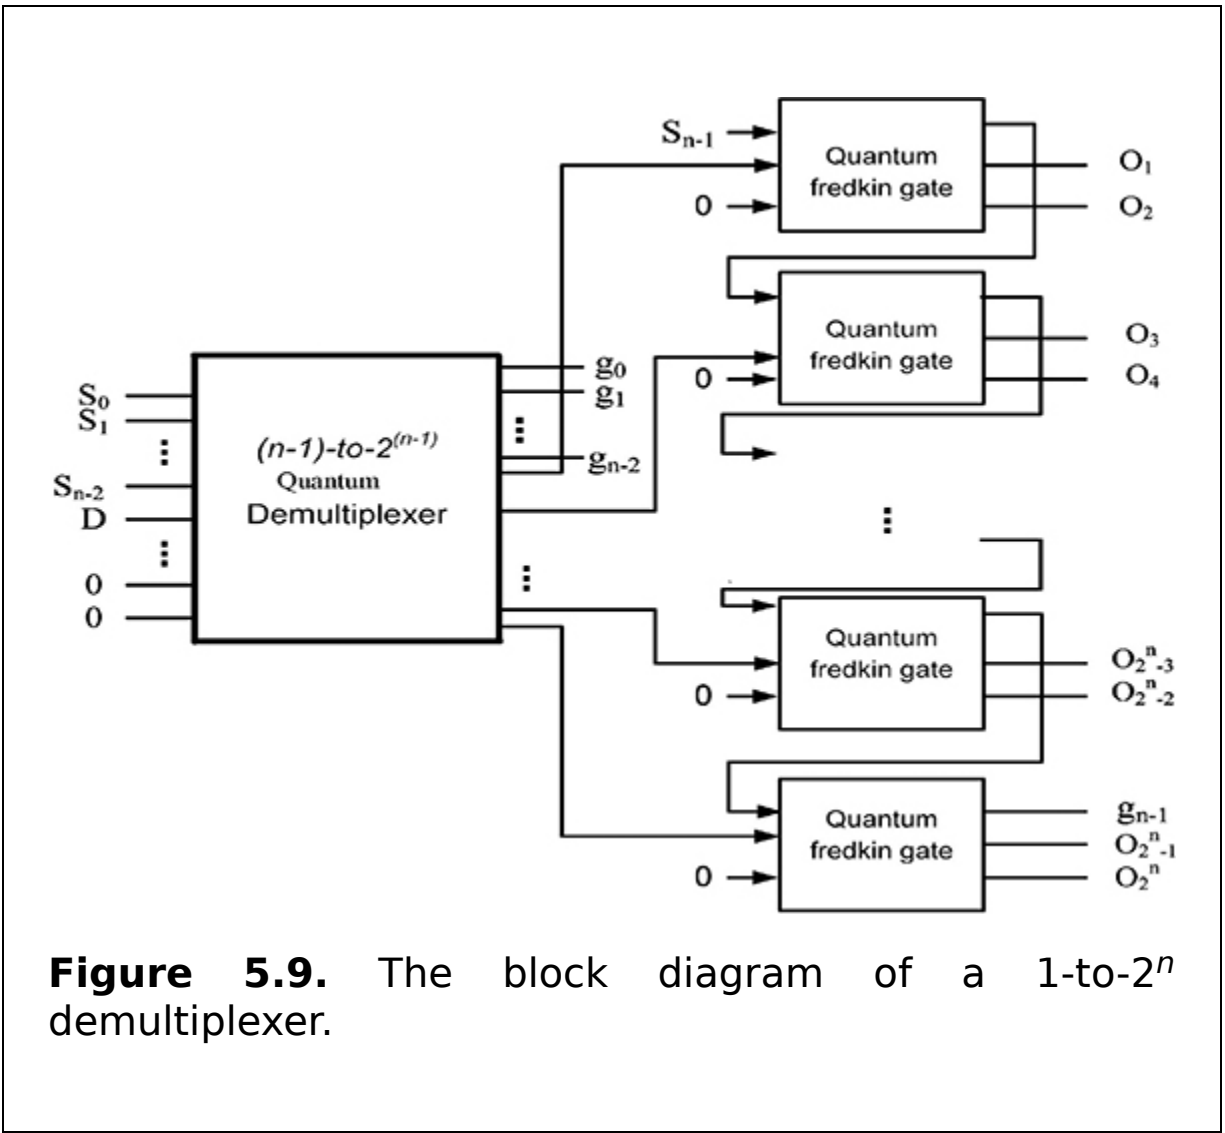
$S_{n-1}$
Quantum fredkin gate
0
$O_1$
$O_2$
Quantum fredkin gate
0
$O_3$
$O_4$
$S_0$
$S_1$
⋮
$S_{n-2}$
D
⋮
0
0
$(n-1)$-to-$2^{(n-1)}$
Quantum
Demultiplexer
$g_0$
$g_1$
⋮
$g_{n-2}$
⋮
⋮
Quantum fredkin gate
0
$O_{2^n-3}$
$O_{2^n-2}$
Quantum fredkin gate
0
$g_{n-1}$
$O_{2^n-1}$
$O_{2^n}$

**Figure 5.9.** The block diagram of a 1-to-$2^n$ demultiplexer.